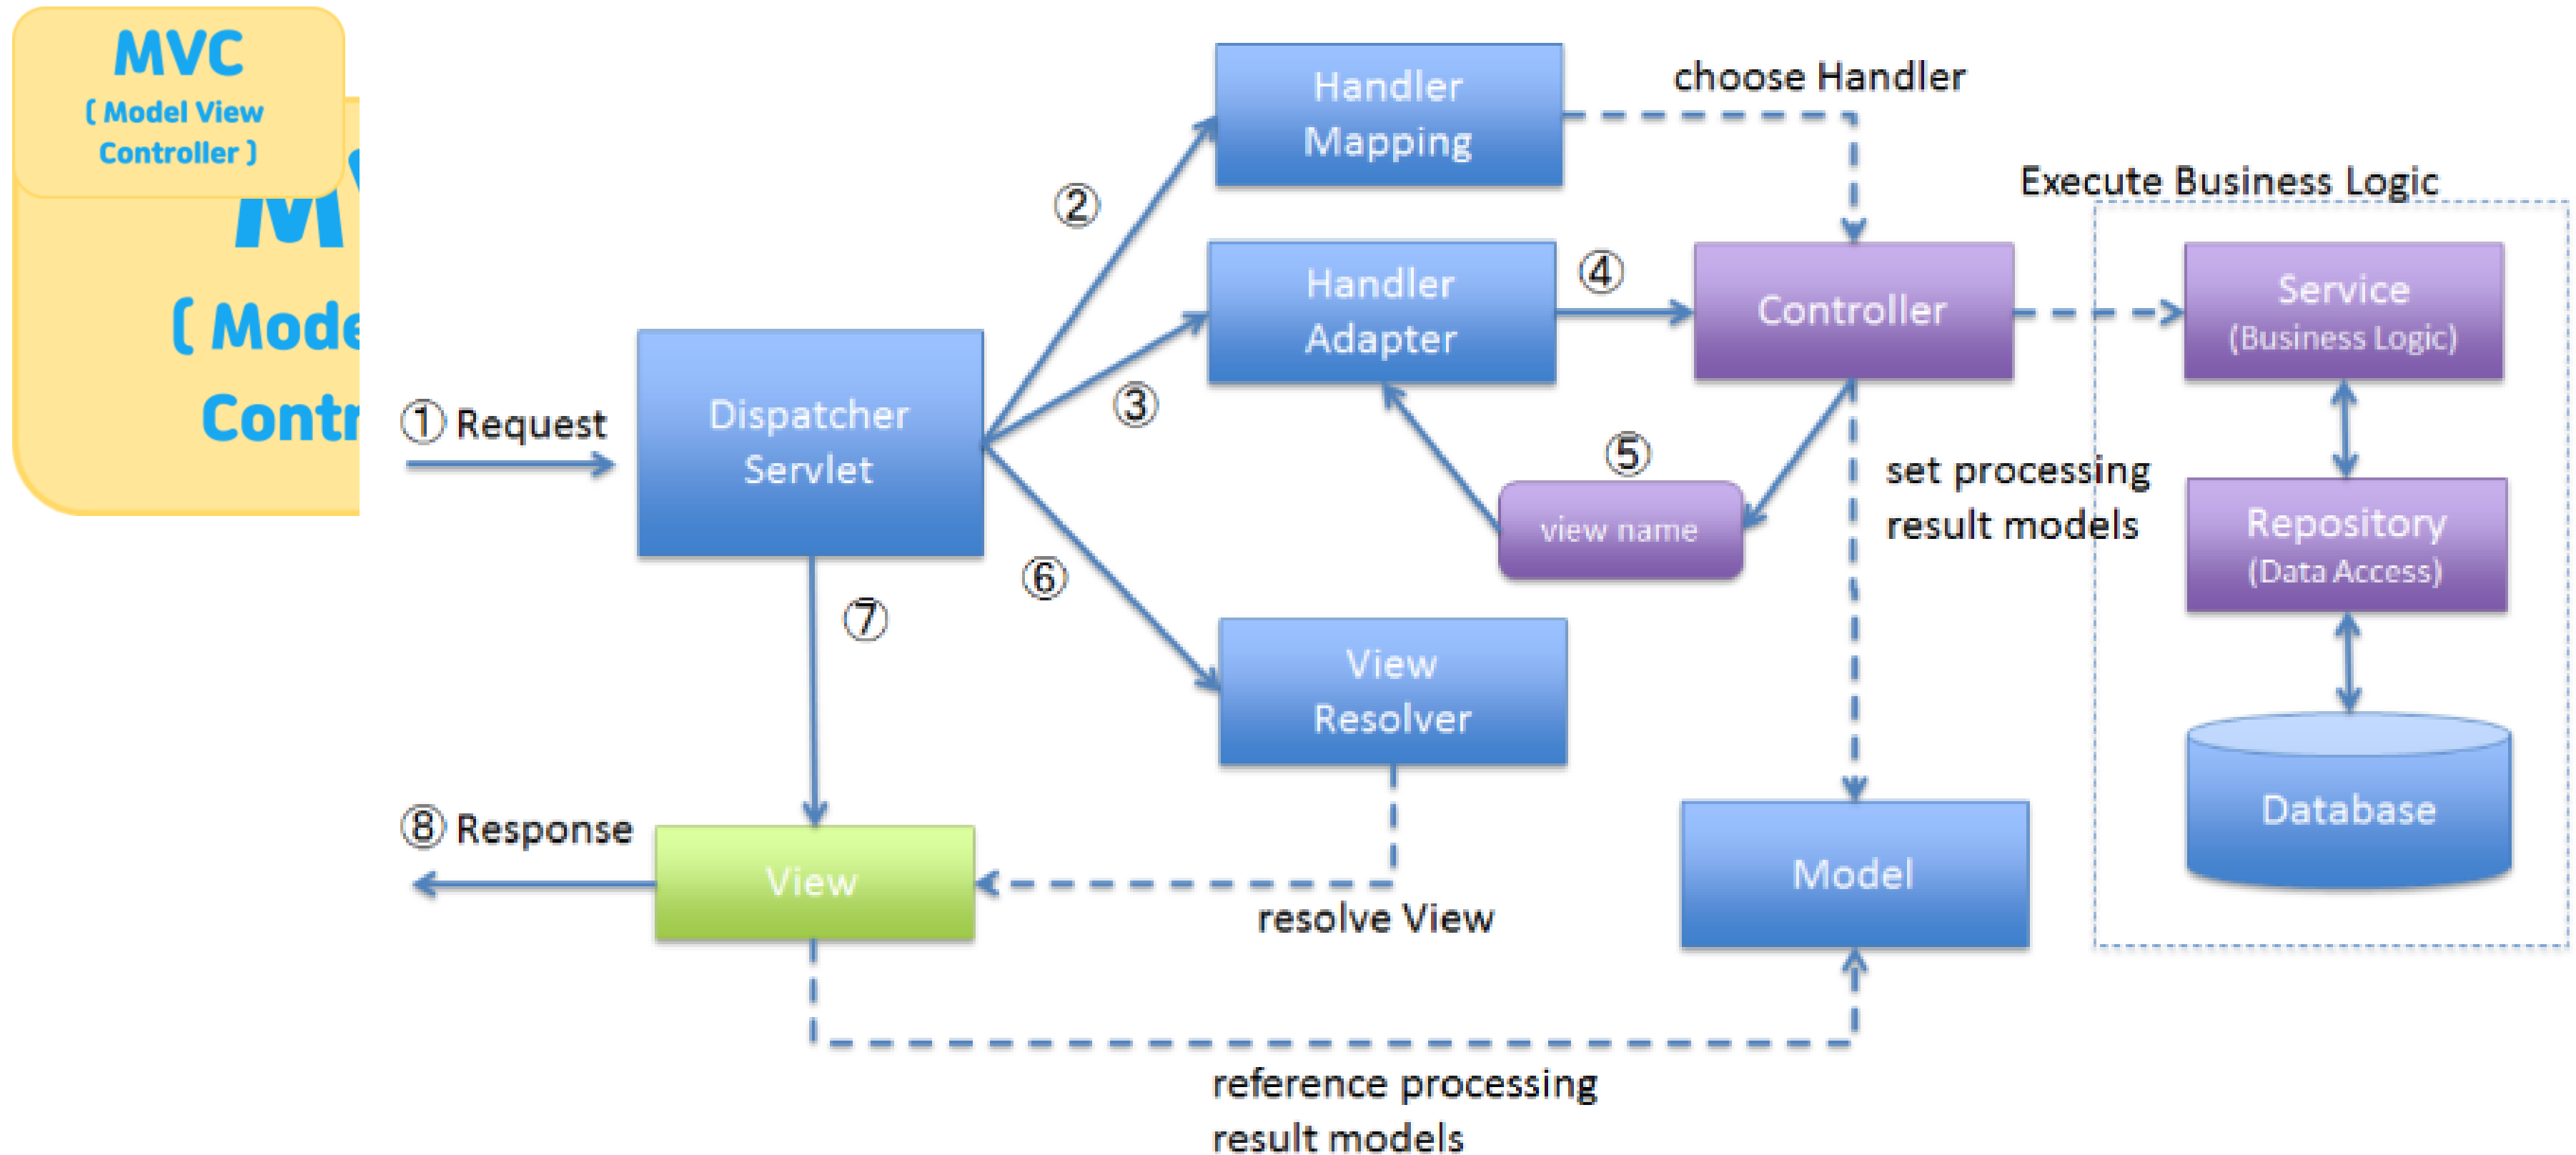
MVC
( Model View Controller )

M
( Mode
Contr

① Request

Dispatcher Servlet

②

Handler Mapping

choose Handler

③

Handler Adapter

④

Controller

Execute Business Logic

Service (Business Logic)

Repository (Data Access)

Database

⑤

view name

set processing result models

⑥

View Resolver

⑦

⑧ Response

View

resolve View

Model

reference processing result models